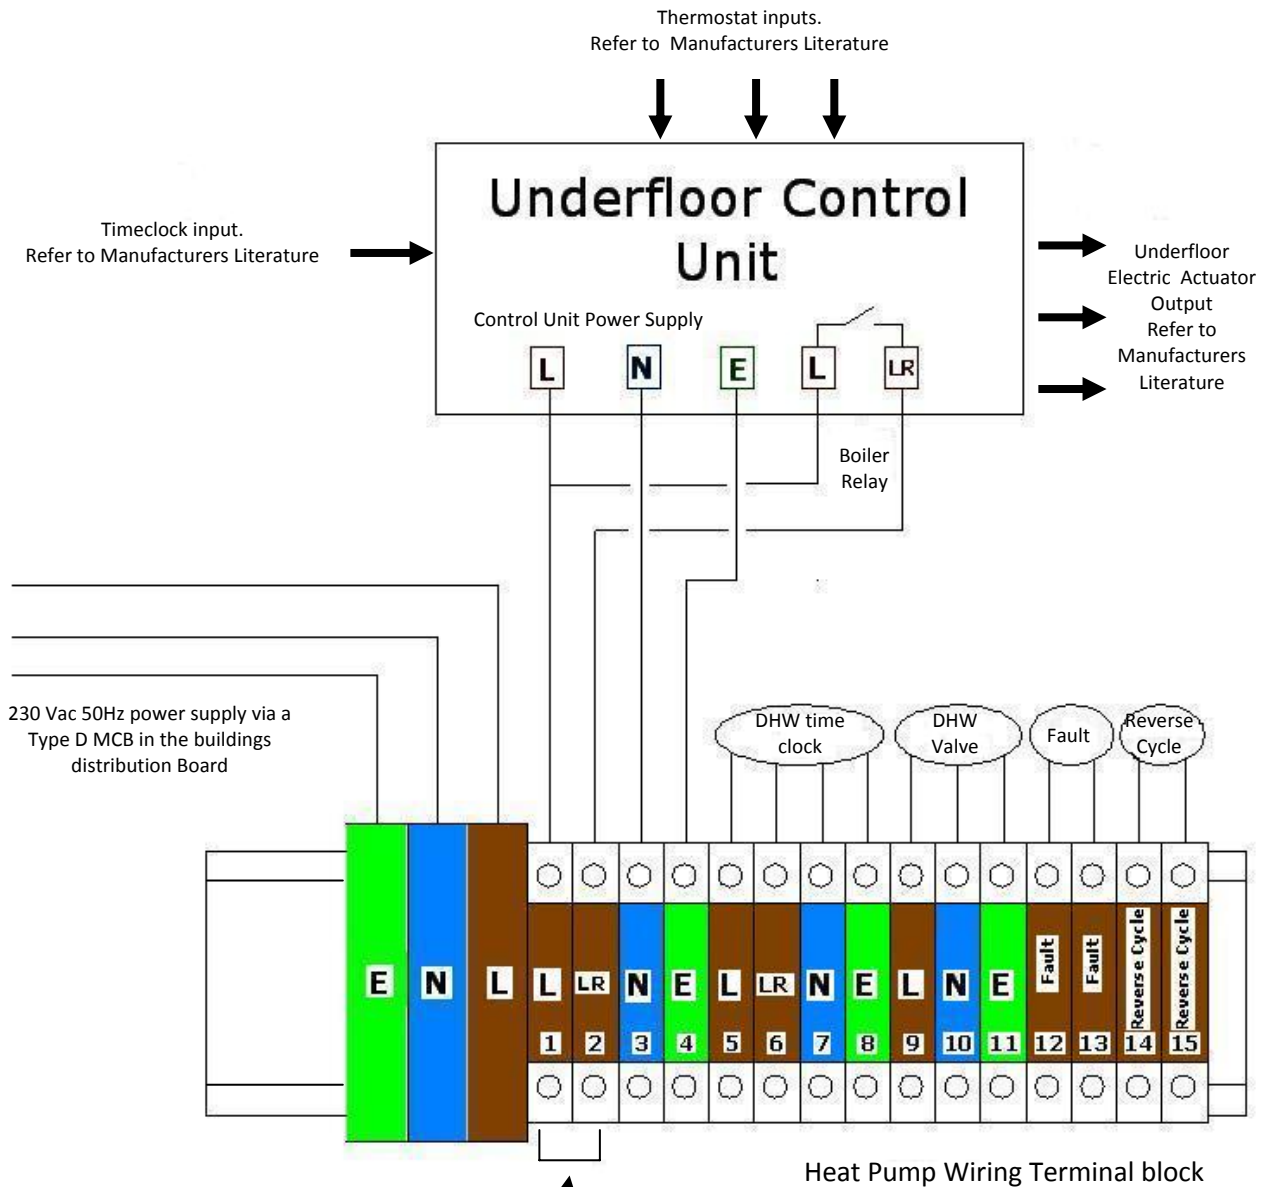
Thermostat inputs.
Refer to Manufacturers Literature

Timeclock input.
Refer to Manufacturers Literature

Underfloor Control Unit

Control Unit Power Supply

L N E L LR

Underfloor Electric Actuator Output Refer to Manufacturers Literature

Boiler Relay

230 Vac 50Hz power supply via a Type D MCB in the buildings distribution Board

DHW time clock

DHW Valve

Fault

Reverse Cycle

E N L L LR N E L LR N E L N E Fault Fault Reverse Cycle Reverse Cycle

1 2 3 4 5 6 7 8 9 10 11 12 13 14 15

Heat Pump Wiring Terminal block